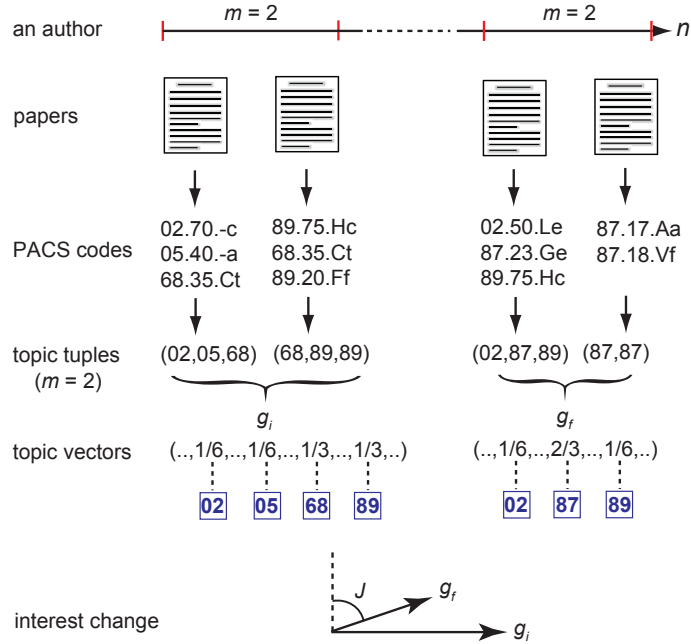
an author

$m = 2$

$m = 2$

$n$

papers

PACS codes

02.70.-c
05.40.-a
68.35.Ct

89.75.Hc
68.35.Ct
89.20.Ff

02.50.Le
87.23.Ge
89.75.Hc

87.17.Aa
87.18.Vf

topic tuples
($m$ = 2)

(02,05,68)

(68,89,89)

(02,87,89)

(87,87)

$g_i$

$g_f$

topic vectors

(..,1/6,..,1/6,..,1/3,..,1/3,..)

(..,1/6,..,2/3,..,1/6,..)

02

05

68

89

02

87

89

$J$

$g_f$

$g_i$

interest change